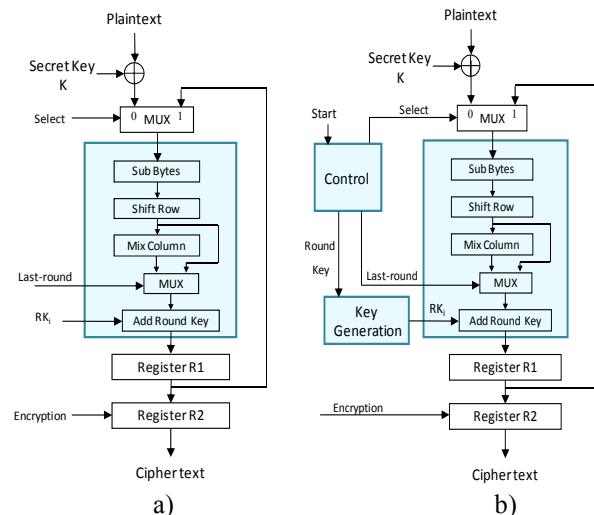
Plaintext

Secret Key K

Select

0 MUX 1

Sub Bytes

Shift Row

Mix Column

Last-round

MUX

$RK_i$

Add Round Key

Register R1

Encryption

Register R2

Ciphertext

a)

Plaintext

Secret Key K

Start

Select

0 MUX 1

Control

Sub Bytes

Shift Row

Mix Column

Round Key

Last-round

MUX

Key Generation

$RK_i$

Add Round Key

Register R1

Encryption

Register R2

Ciphertext

b)